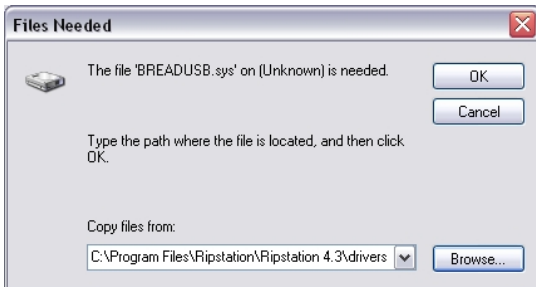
Files Needed

The file 'BREADUSB.sys' on (Unknown) is needed.

OK

Cancel

Type the path where the file is located, and then click OK.

Copy files from:

C:\Program Files\Ripstation\Ripstation 4.3\drivers

Browse...